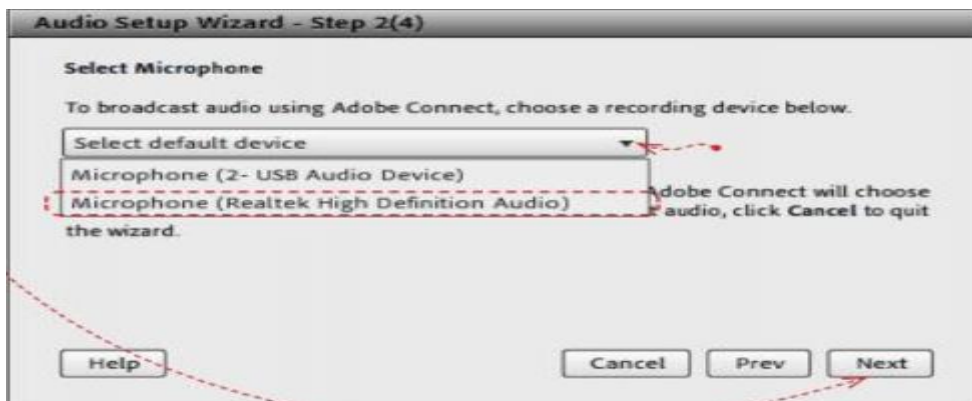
Audio Setup Wizard - Step 2(4)

Select Microphone

To broadcast audio using Adobe Connect, choose a recording device below.

Select default device

Microphone (2- USB Audio Device)

Microphone (Realtek High Definition Audio)

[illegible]dobe Connect will choose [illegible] audio, click Cancel to quit the wizard.

Help

Cancel

Prev

Next